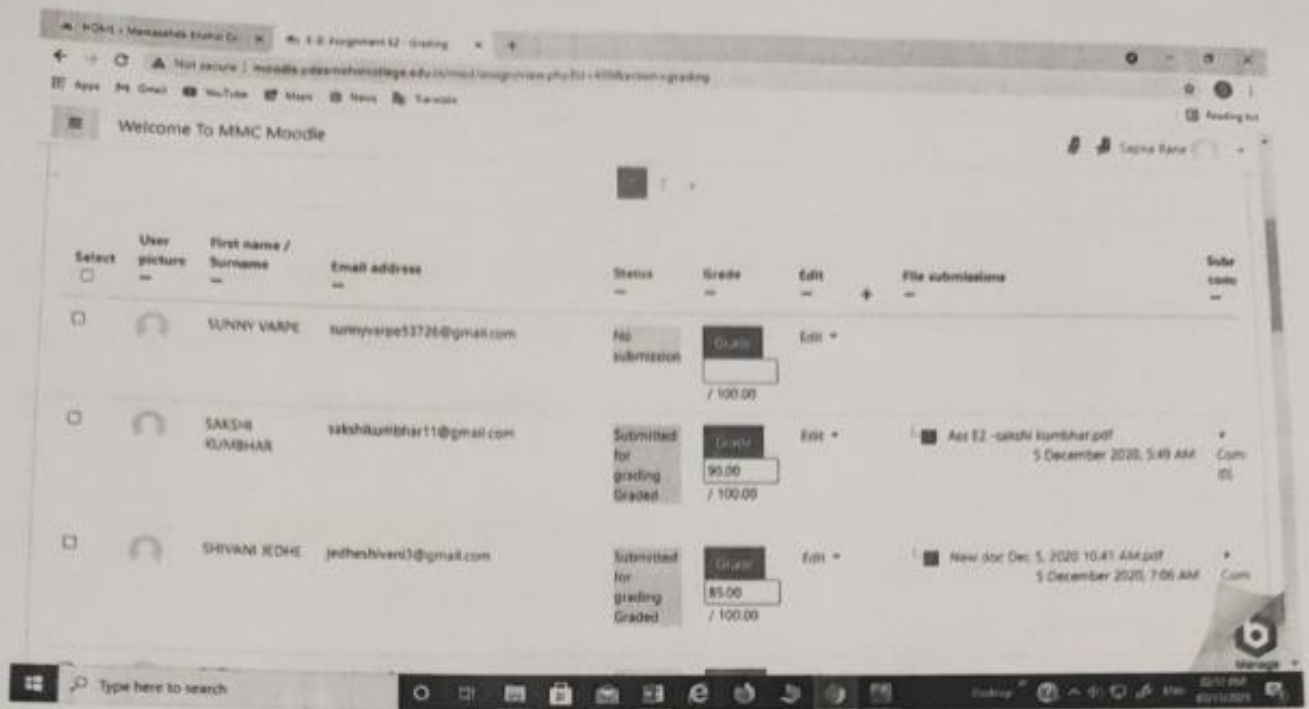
POHI - Mamasaheb Mohol Co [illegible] × S.E Assignment E2 - Grading × +

Not secure | moodle.mmcollege.edu.in/mod/assign/view.php?id=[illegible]&action=grading

Apps Gmail YouTube Maps News Translate

Reading list

Welcome To MMC Moodle

Sapna Rane

1 2 »

| Select | User picture | First name / Surname | Email address | Status | Grade | Edit | File submissions | Submission comments |
|---|---|---|---|---|---|---|---|---|
| | | SUNNY VARPE | sunnyvarpe53726@gmail.com | No submission | Grade / 100.00 | Edit | | |
| | | SAKSHI KUMBHAR | sakshikumbhar11@gmail.com | Submitted for grading Graded | Grade 90.00 / 100.00 | Edit | Ass E2 -sakshi kumbhar.pdf 5 December 2020, 5:49 AM | Com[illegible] |
| | | SHIVANI JEDHE | jedheshivani3@gmail.com | Submitted for grading Graded | Grade 85.00 / 100.00 | Edit | New doc Dec 5, 2020 10.41 AM.pdf 5 December 2020, 7:06 AM | Com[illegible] |

Manage

Type here to search

Desktop